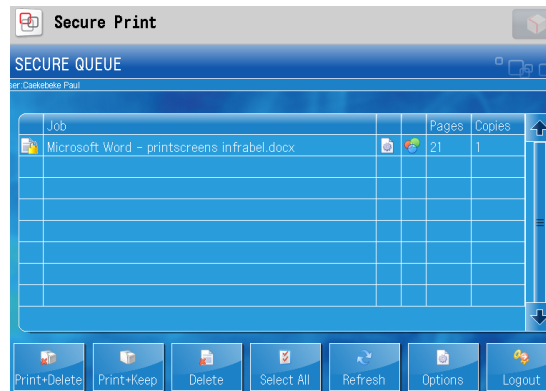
Secure Print

SECURE QUEUE

ser:Caekebeke Paul

| Job | | | Pages | Copies |
|---|---|---|---|---|
| Microsoft Word - printscreens infrabel.docx | | | 21 | 1 |

Print+Delete
Print+Keep
Delete
Select All
Refresh
Options
Logout